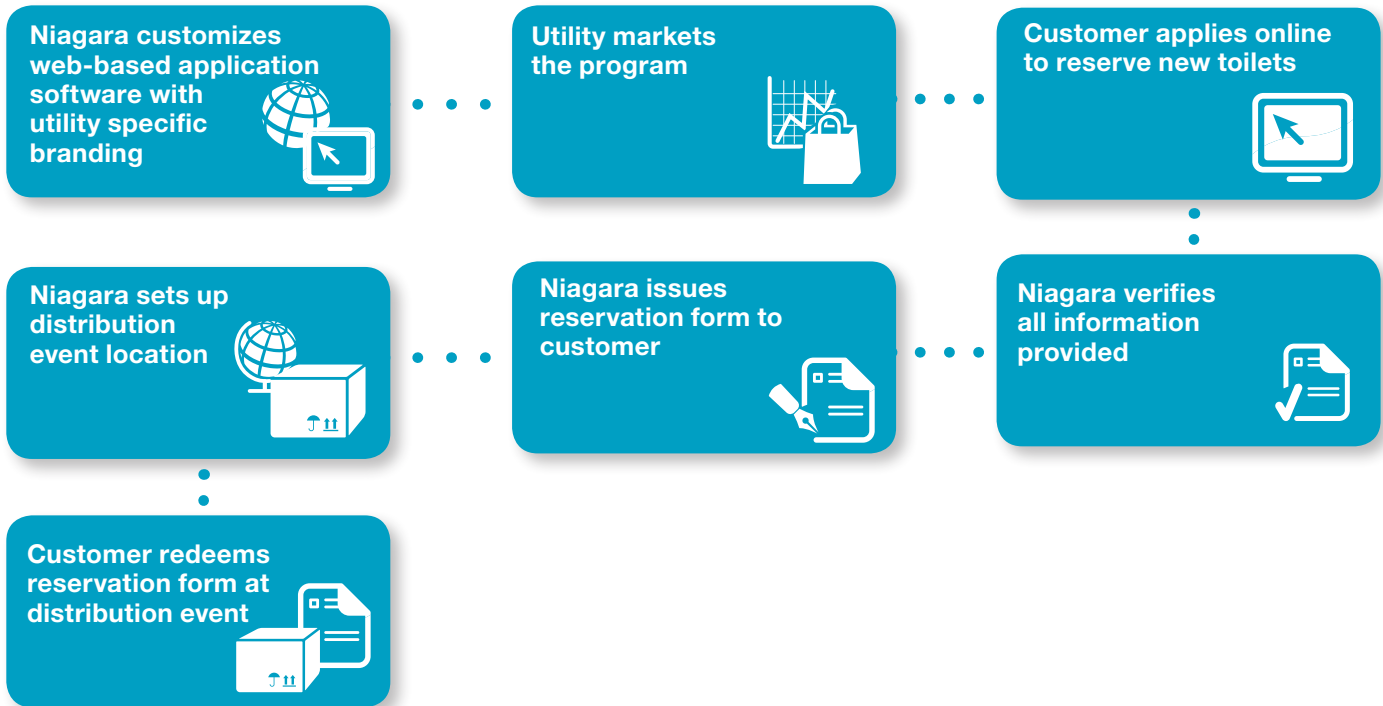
Niagara customizes web-based application software with utility specific branding

Utility markets the program

Customer applies online to reserve new toilets

Niagara verifies all information provided

Niagara issues reservation form to customer

Niagara sets up distribution event location

Customer redeems reservation form at distribution event